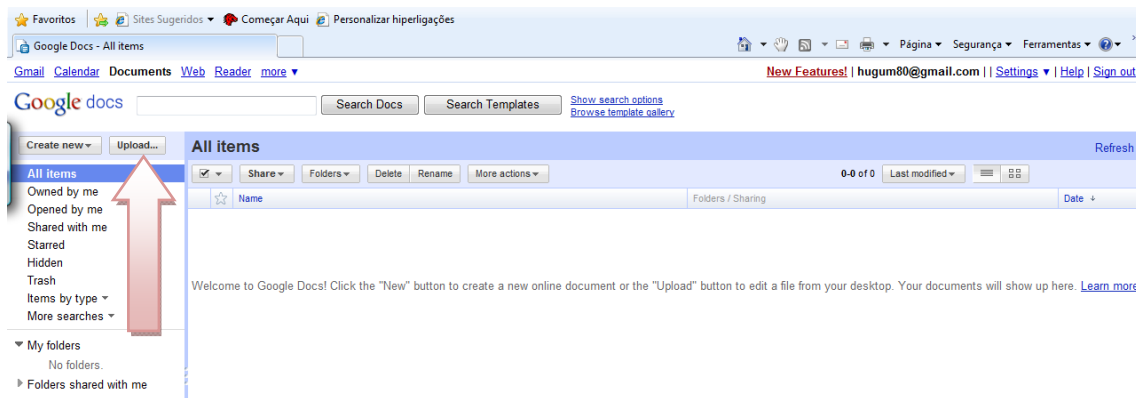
Favoritos Sites Sugeridos ▾ Começar Aqui Personalizar hiperligações

Google Docs - All items

Página ▾ Segurança ▾ Ferramentas ▾

Gmail Calendar Documents Web Reader more ▾

New Features! | hugum80@gmail.com | | Settings ▾ | Help | Sign out

Google docs

Search Docs Search Templates

Show search options
Browse template gallery

Create new ▾ Upload...

All items

Refresh

Share ▾ Folders ▾ Delete Rename More actions ▾

0-0 of 0 Last modified ▾

Name

Folders / Sharing

Date ↓

All items
Owned by me
Opened by me
Shared with me
Starred
Hidden
Trash
Items by type ▾
More searches ▾

Welcome to Google Docs! Click the "New" button to create a new online document or the "Upload" button to edit a file from your desktop. Your documents will show up here. Learn more

My folders
No folders.
Folders shared with me